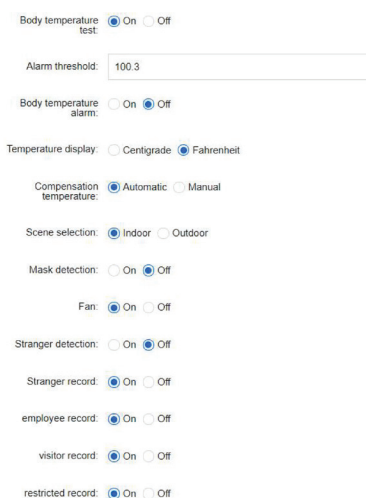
Body temperature test: On Off

Alarm threshold: 100.3

Body temperature alarm: On Off

Temperature display: Centigrade Fahrenheit

Compensation temperature: Automatic Manual

Scene selection: Indoor Outdoor

Mask detection: On Off

Fan: On Off

Stranger detection: On Off

Stranger record: On Off

employee record: On Off

visitor record: On Off

restricted record: On Off